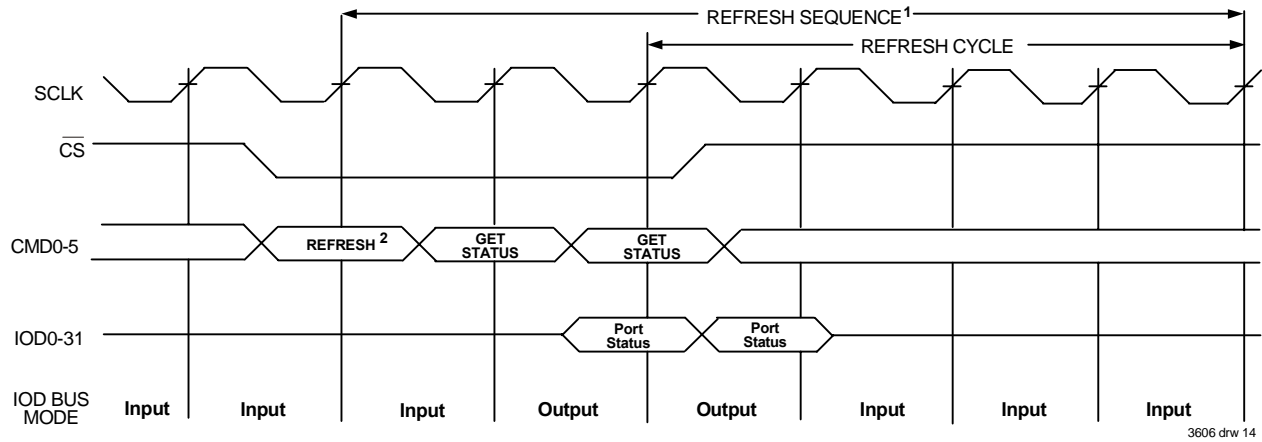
REFRESH SEQUENCE$^1$

REFRESH CYCLE

SCLK

$\overline{CS}$

CMD0-5

REFRESH $^2$

GET STATUS

GET STATUS

IOD0-31

Port Status

Port Status

IOD BUS MODE

Input

Input

Input

Output

Output

Input

Input

Input

3606 drw 14